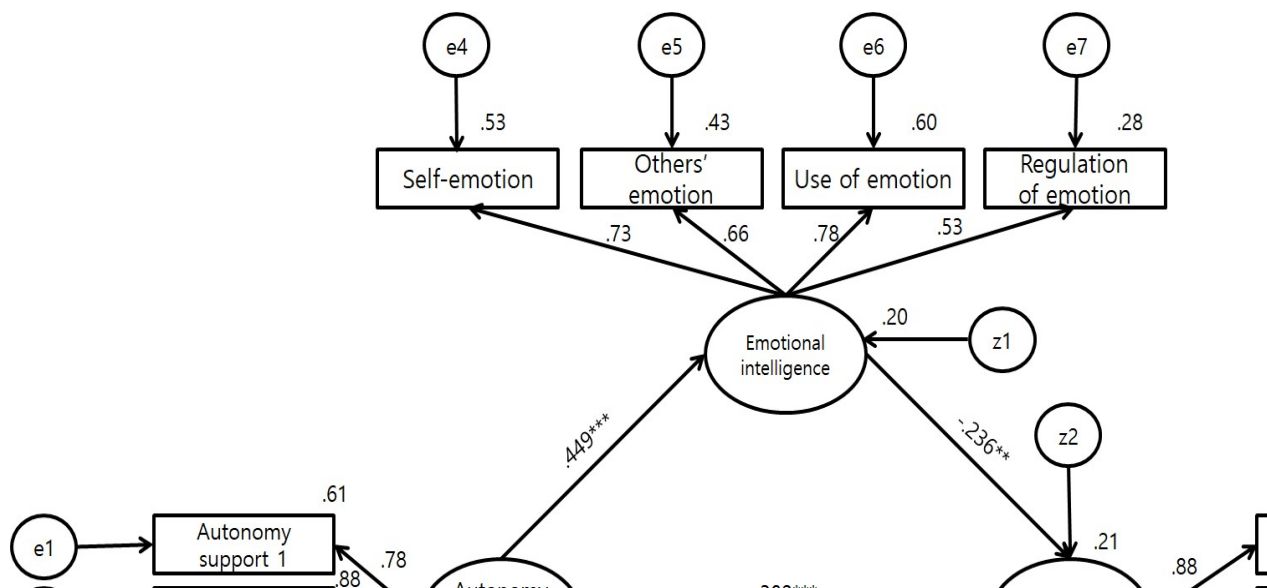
e4

e5

e6

e7

.53

.43

.60

.28

Self-emotion

Others' emotion

Use of emotion

Regulation of emotion

.73

.66

.78

.53

.20

Emotional intelligence

z1

.449***

-.236**

z2

.61

e1

Autonomy support 1

.78

.88

Autonomy

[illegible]

.21

.88